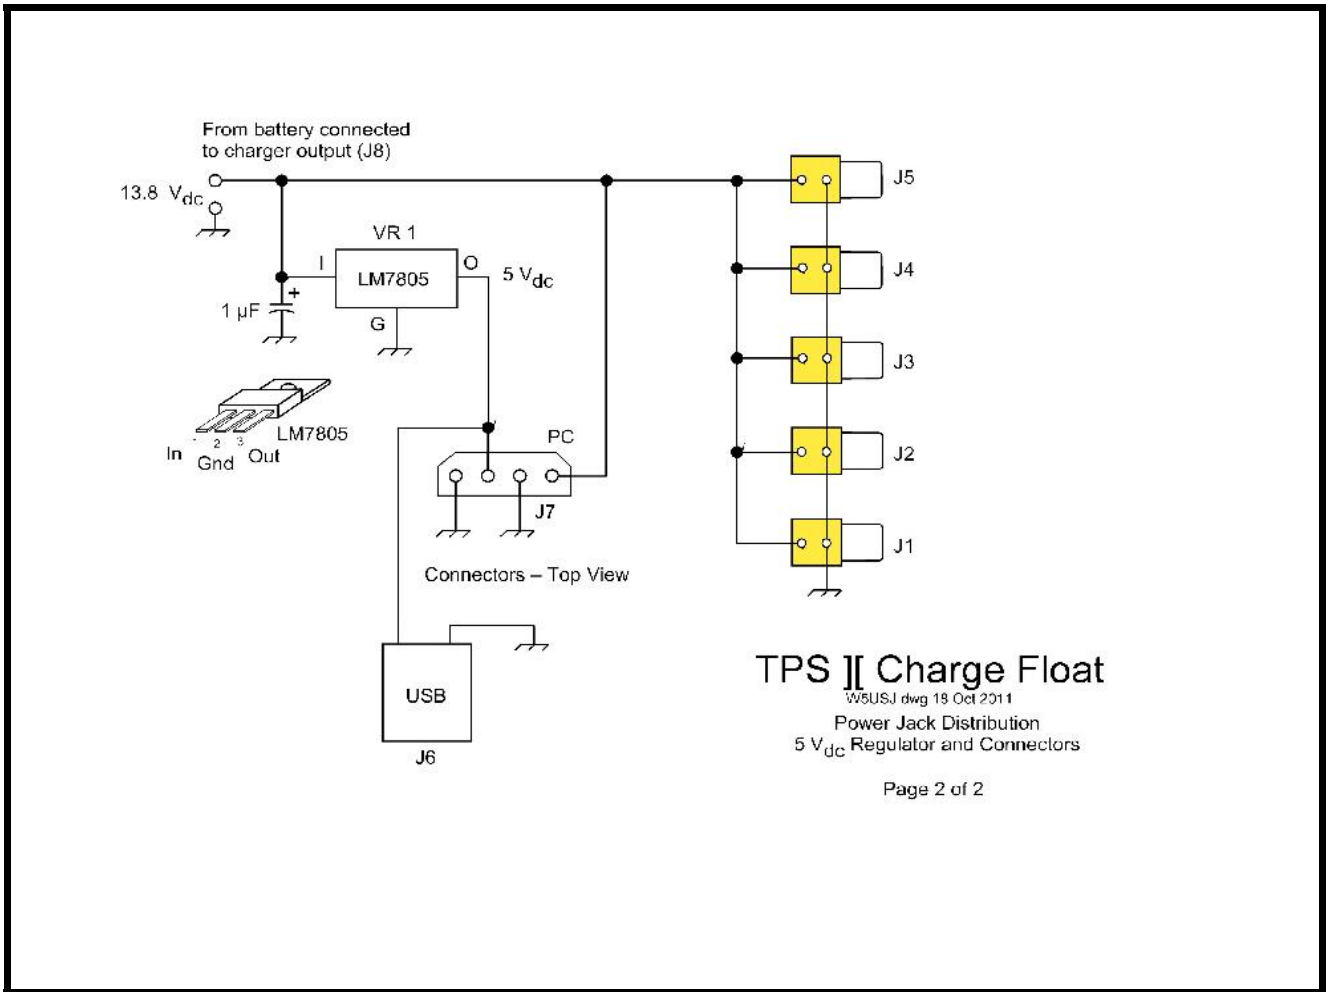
From battery connected to charger output (J8)

13.8 $V_{dc}$

VR 1

I

LM7805

O

5 $V_{dc}$

G

1 µF

+

1 2 3

LM7805

In

Gnd

Out

PC

J7

Connectors – Top View

USB

J6

J5

J4

J3

J2

J1

TPS ][ Charge Float

W5USJ dwg 18 Oct 2011

Power Jack Distribution

5 $V_{dc}$ Regulator and Connectors

Page 2 of 2